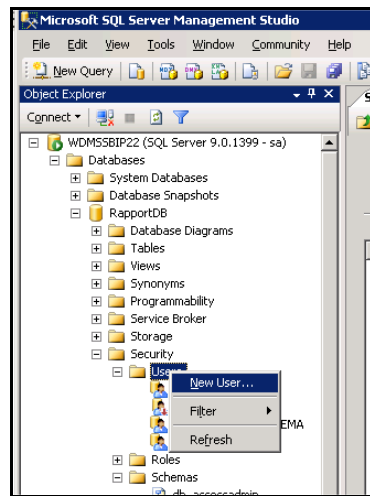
Microsoft SQL Server Management Studio

File Edit View Tools Window Community Help

New Query

Object Explorer

Connect

WDMSSBIP22 (SQL Server 9.0.1399 - sa)
Databases
System Databases
Database Snapshots
RapportDB
Database Diagrams
Tables
Views
Synonyms
Programmability
Service Broker
Storage
Security
Users
New User...
Filter
Refresh
EMA
Roles
Schemas
db_accessadmin